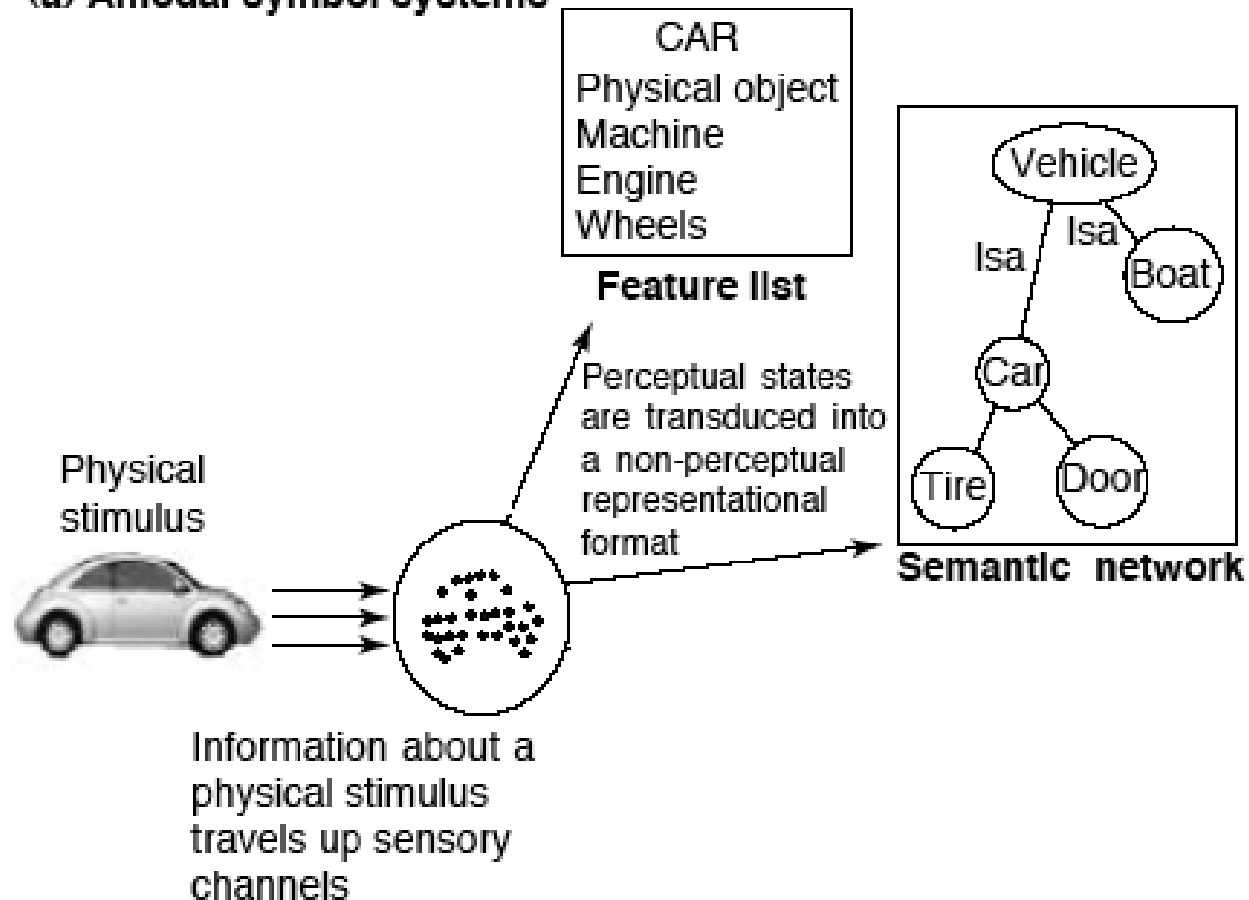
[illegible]

CAR
Physical object
Machine
Engine
Wheels

Feature list

Vehicle
Isa
Isa
Boat
Car
Tire
Door

Semantic network

Perceptual states are transduced into a non-perceptual representational format

Physical stimulus

Information about a physical stimulus travels up sensory channels